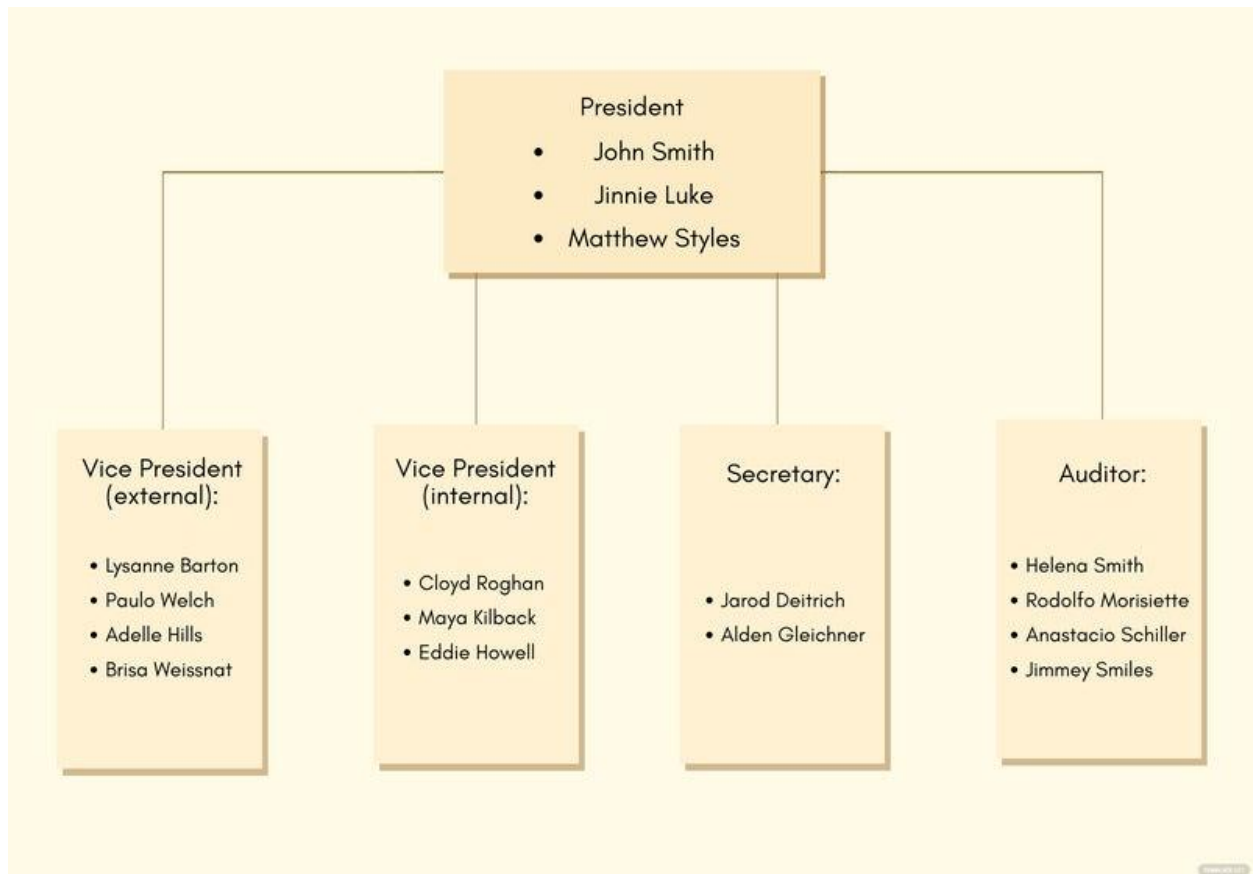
President
- John Smith
- Jinnie Luke
- Matthew Styles

Vice President (external):
- Lysanne Barton
- Paulo Welch
- Adelle Hills
- Brisa Weissnat

Vice President (internal):
- Cloyd Roghan
- Maya Kilback
- Eddie Howell

Secretary:
- Jarod Deitrich
- Alden Gleichner

Auditor:
- Helena Smith
- Rodolfo Morisiette
- Anastacio Schiller
- Jimmey Smiles